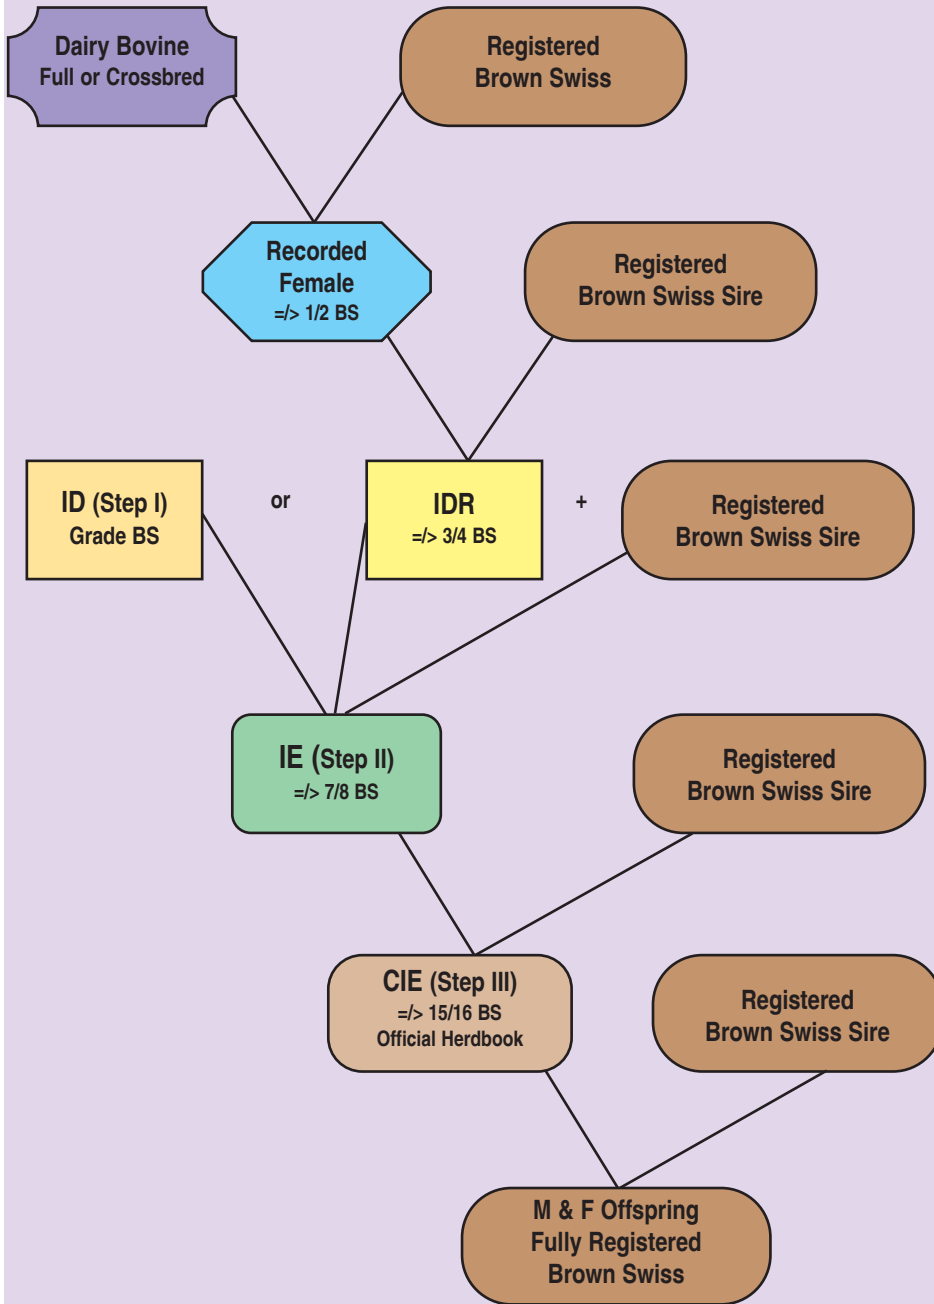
Dairy Bovine
Full or Crossbred

Registered
Brown Swiss

Recorded
Female
=/> 1/2 BS

Registered
Brown Swiss Sire

ID (Step I)
Grade BS

or

IDR
=/> 3/4 BS

+

Registered
Brown Swiss Sire

IE (Step II)
=/> 7/8 BS

Registered
Brown Swiss Sire

CIE (Step III)
=/> 15/16 BS
Official Herdbook

Registered
Brown Swiss Sire

M & F Offspring
Fully Registered
Brown Swiss